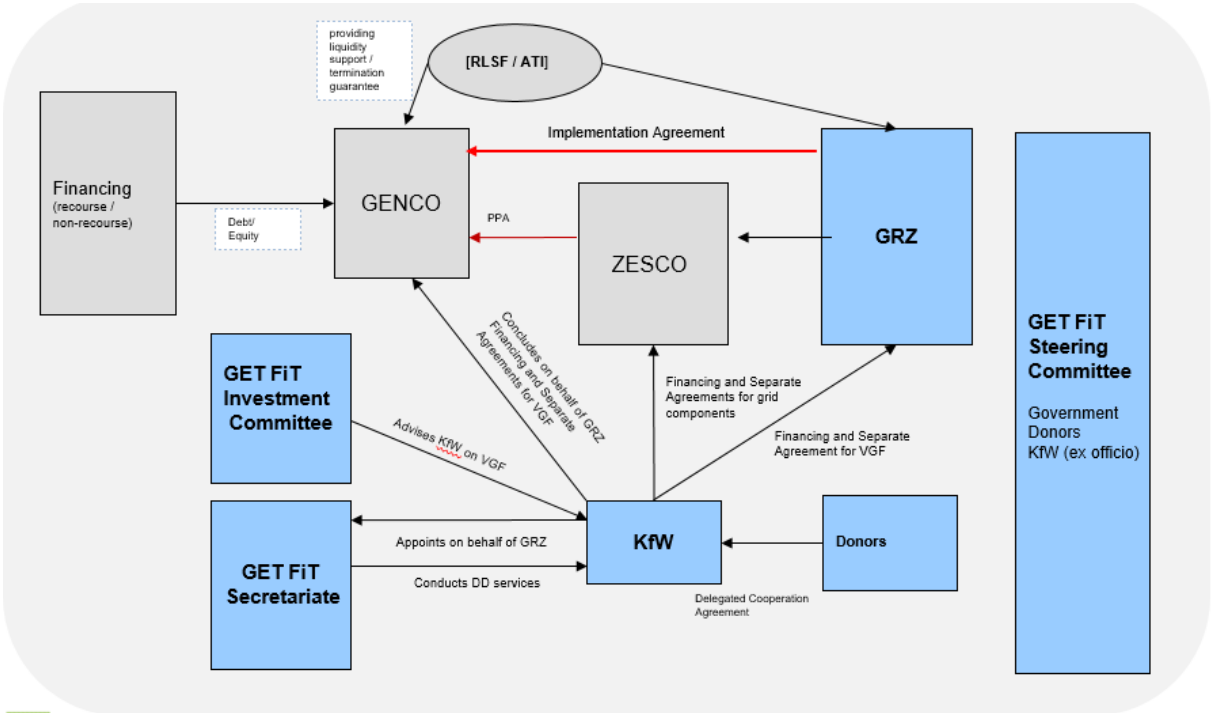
providing liquidity support / termination guarantee

[RLSF / ATI]

Implementation Agreement

Financing (recourse / non-recourse)

Debt/ Equity

GENCO

PPA

ZESCO

GRZ

GET FiT Steering Committee

Government
Donors
KfW (ex officio)

Concludes on behalf of GRZ Financing and Separate Agreements for VGF

GET FiT Investment Committee

Advises KfW on VGF

Financing and Separate Agreements for grid components

Financing and Separate Agreement for VGF

Appoints on behalf of GRZ

KfW

Donors

GET FiT Secretariate

Conducts DD services

Delegated Cooperation Agreement